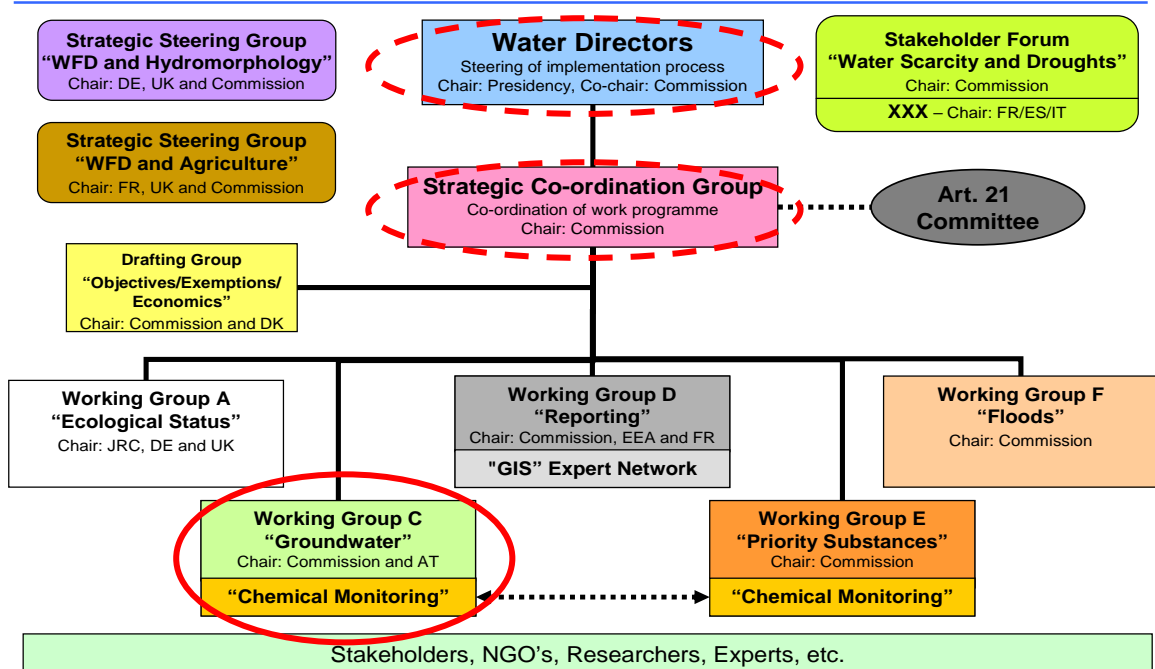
Strategic Steering Group
"WFD and Hydromorphology"
Chair: DE, UK and Commission

Water Directors
Steering of implementation process
Chair: Presidency, Co-chair: Commission

Stakeholder Forum
"Water Scarcity and Droughts"
Chair: Commission
XXX – Chair: FR/ES/IT

Strategic Steering Group
"WFD and Agriculture"
Chair: FR, UK and Commission

Strategic Co-ordination Group
Co-ordination of work programme
Chair: Commission

Art. 21
Committee

Drafting Group
"Objectives/Exemptions/ Economics"
Chair: Commission and DK

Working Group A
"Ecological Status"
Chair: JRC, DE and UK

Working Group D
"Reporting"
Chair: Commission, EEA and FR
"GIS" Expert Network

Working Group F
"Floods"
Chair: Commission

Working Group C
"Groundwater"
Chair: Commission and AT
"Chemical Monitoring"

Working Group E
"Priority Substances"
Chair: Commission
"Chemical Monitoring"

Stakeholders, NGO's, Researchers, Experts, etc.